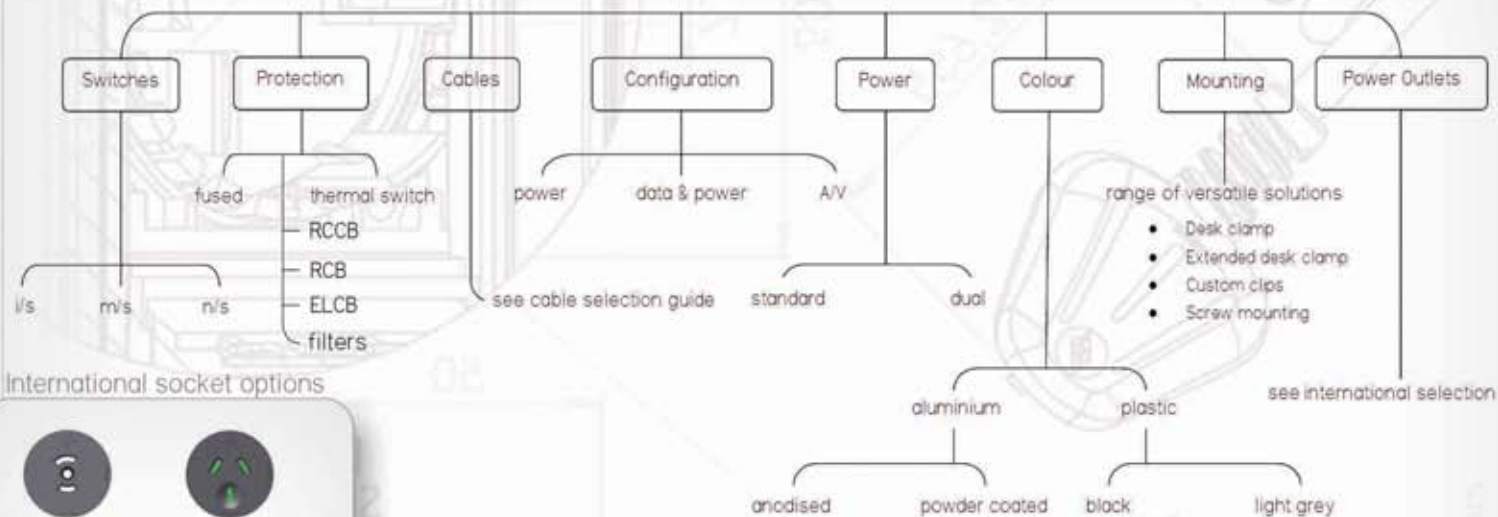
Switches
Protection
Cables
Configuration
Power
Colour
Mounting
Power Outlets

fused
thermal switch
RCCB
RCB
ELCB
filters

i/s
m/s
n/s

see cable selection guide

power
data & power
A/V

standard
dual

range of versatile solutions
• Desk clamp
• Extended desk clamp
• Custom clips
• Screw mounting

see international selection

aluminium
plastic

anodised
powder coated
black
light grey

International socket options